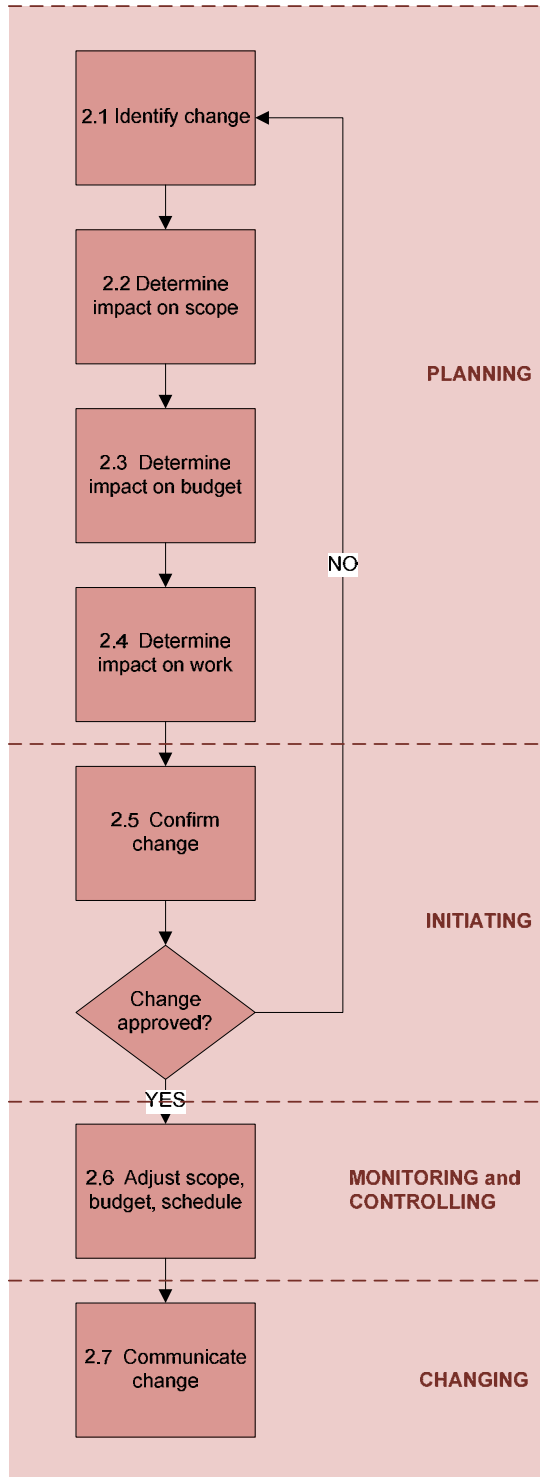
2.1 Identify change

2.2 Determine impact on scope

PLANNING

2.3 Determine impact on budget

NO

2.4 Determine impact on work

2.5 Confirm change

INITIATING

Change approved?

YES

2.6 Adjust scope, budget, schedule

MONITORING and CONTROLLING

2.7 Communicate change

CHANGING